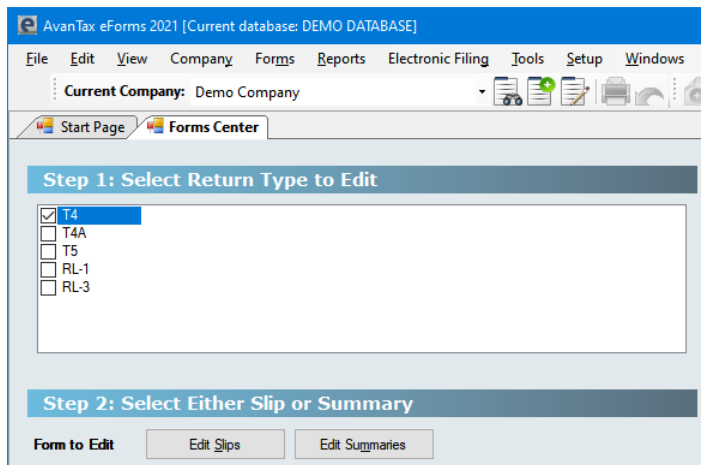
AvanTax eForms 2021 [Current database: DEMO DATABASE]

File Edit View Company Forms Reports Electronic Filing Tools Setup Windows

Current Company: Demo Company

Start Page Forms Center

Step 1: Select Return Type to Edit

T4
T4A
T5
RL-1
RL-3

Step 2: Select Either Slip or Summary

Form to Edit Edit Slips Edit Summaries